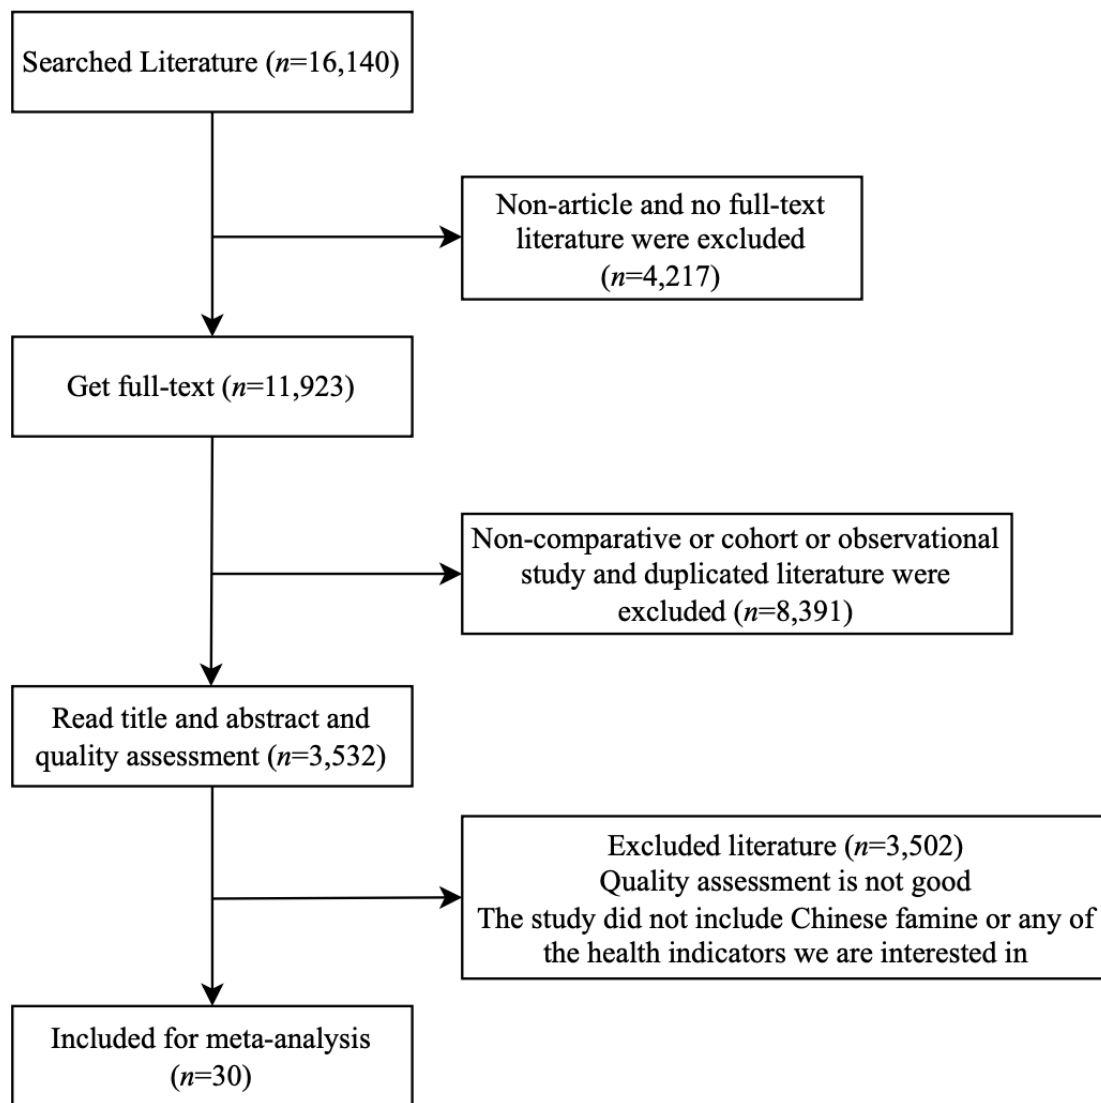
Searched Literature ($n$=16,140)

Non-article and no full-text literature were excluded ($n$=4,217)

Get full-text ($n$=11,923)

Non-comparative or cohort or observational study and duplicated literature were excluded ($n$=8,391)

Read title and abstract and quality assessment ($n$=3,532)

Excluded literature ($n$=3,502)
Quality assessment is not good
The study did not include Chinese famine or any of the health indicators we are interested in

Included for meta-analysis ($n$=30)